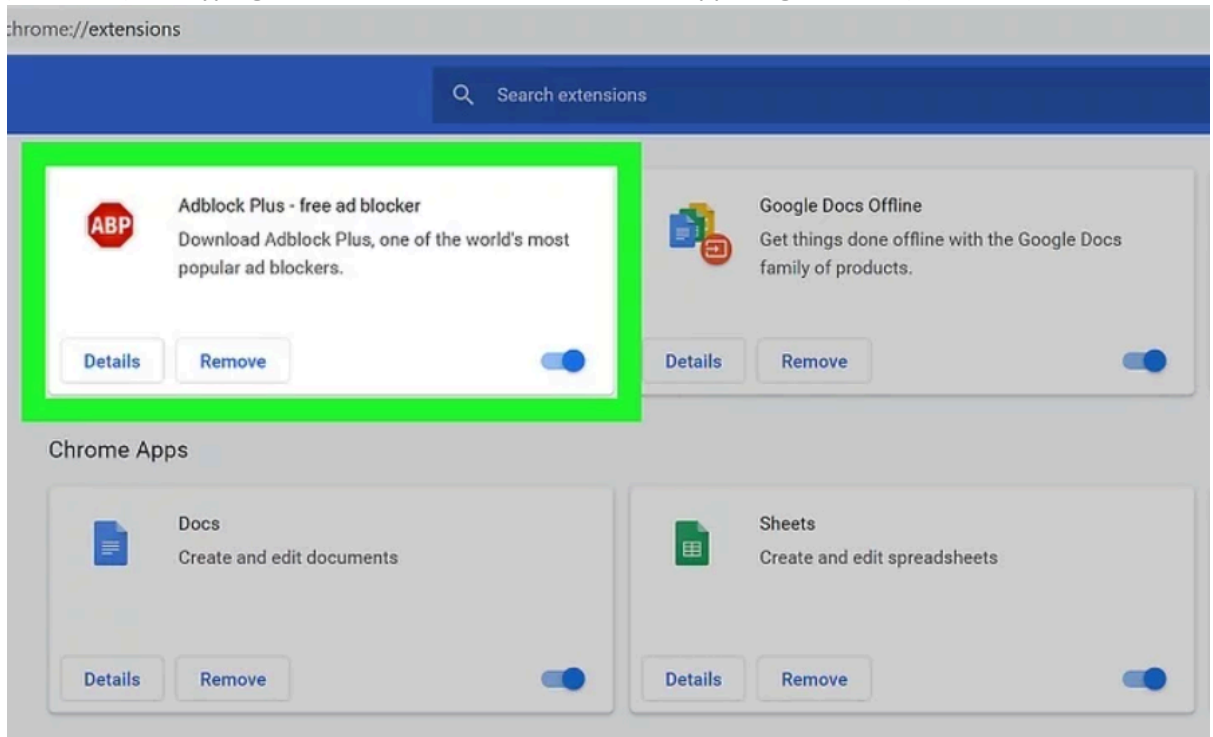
chrome://extensions

Search extensions

ABP

Adblock Plus - free ad blocker

Download Adblock Plus, one of the world's most popular ad blockers.

Details

Remove

Google Docs Offline

Get things done offline with the Google Docs family of products.

Details

Remove

Chrome Apps

Docs

Create and edit documents

Details

Remove

Sheets

Create and edit spreadsheets

Details

Remove